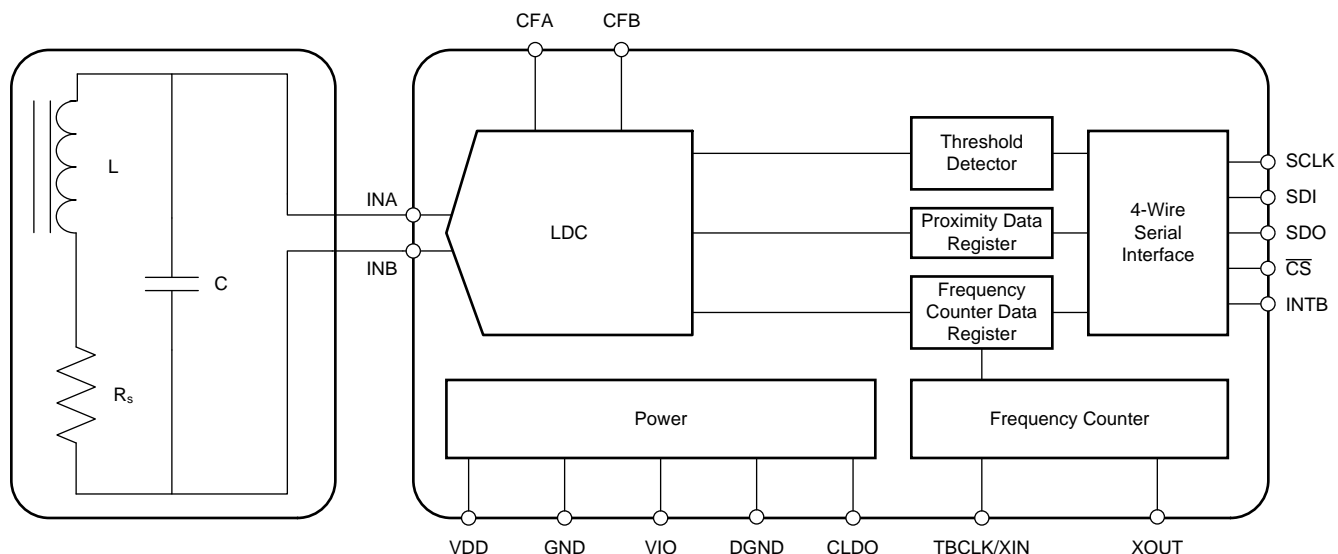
CFA CFB

L

C

$R_s$

INA

INB

LDC

Threshold Detector

Proximity Data Register

Frequency Counter Data Register

4-Wire Serial Interface

SCLK

SDI

SDO

$\overline{CS}$

INTB

Power

Frequency Counter

VDD GND VIO DGND CLDO TBCLK/XIN XOUT